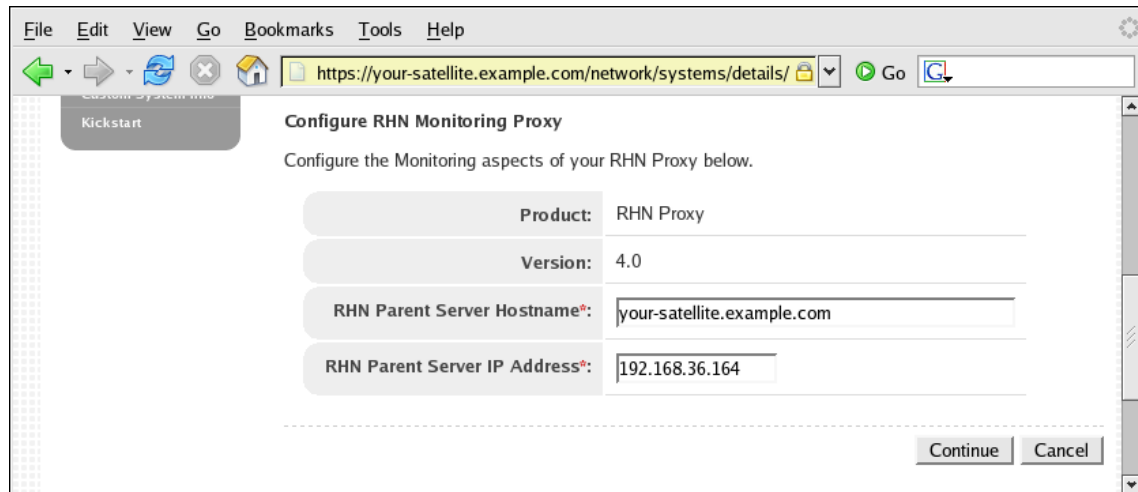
File Edit View Go Bookmarks Tools Help

https://your-satellite.example.com/network/systems/details/

Go

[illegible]

Kickstart

Configure RHN Monitoring Proxy

Configure the Monitoring aspects of your RHN Proxy below.

| | |
|---|---|
| Product: | RHN Proxy |
| Version: | 4.0 |
| RHN Parent Server Hostname*: | your-satellite.example.com |
| RHN Parent Server IP Address*: | 192.168.36.164 |

Continue Cancel